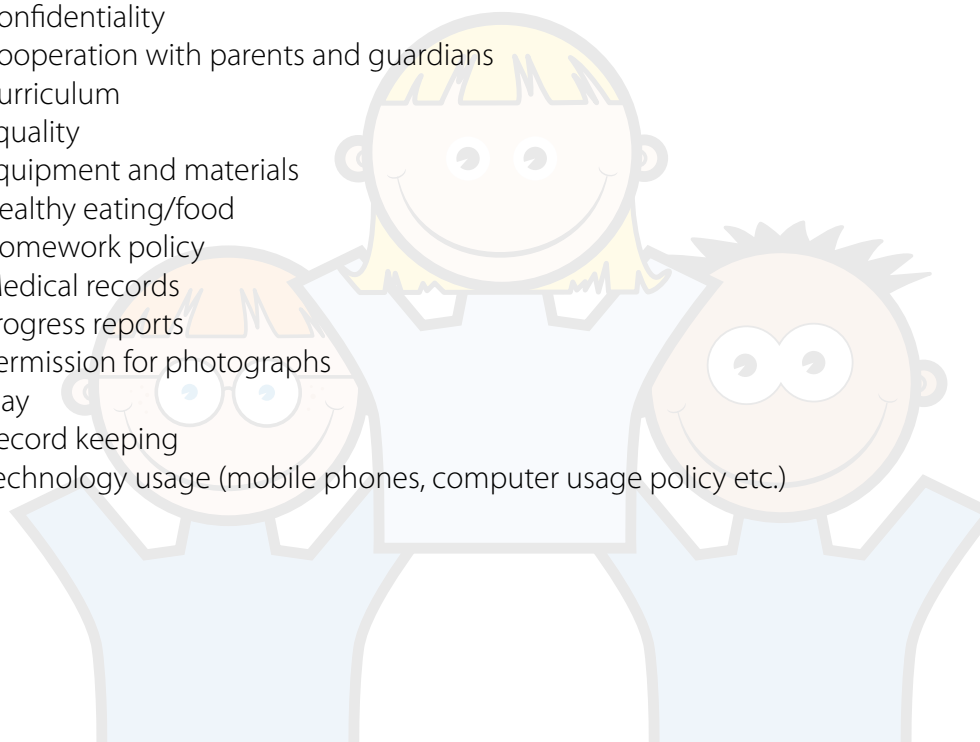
onfidentiality
ooperation with parents and guardians
urriculum
quality
quipment and materials
ealthy eating/food
omework policy
ledical records
rogress reports
ermission for photographs
ay
ecord keeping
echnology usage (mobile phones, computer usage policy etc.)